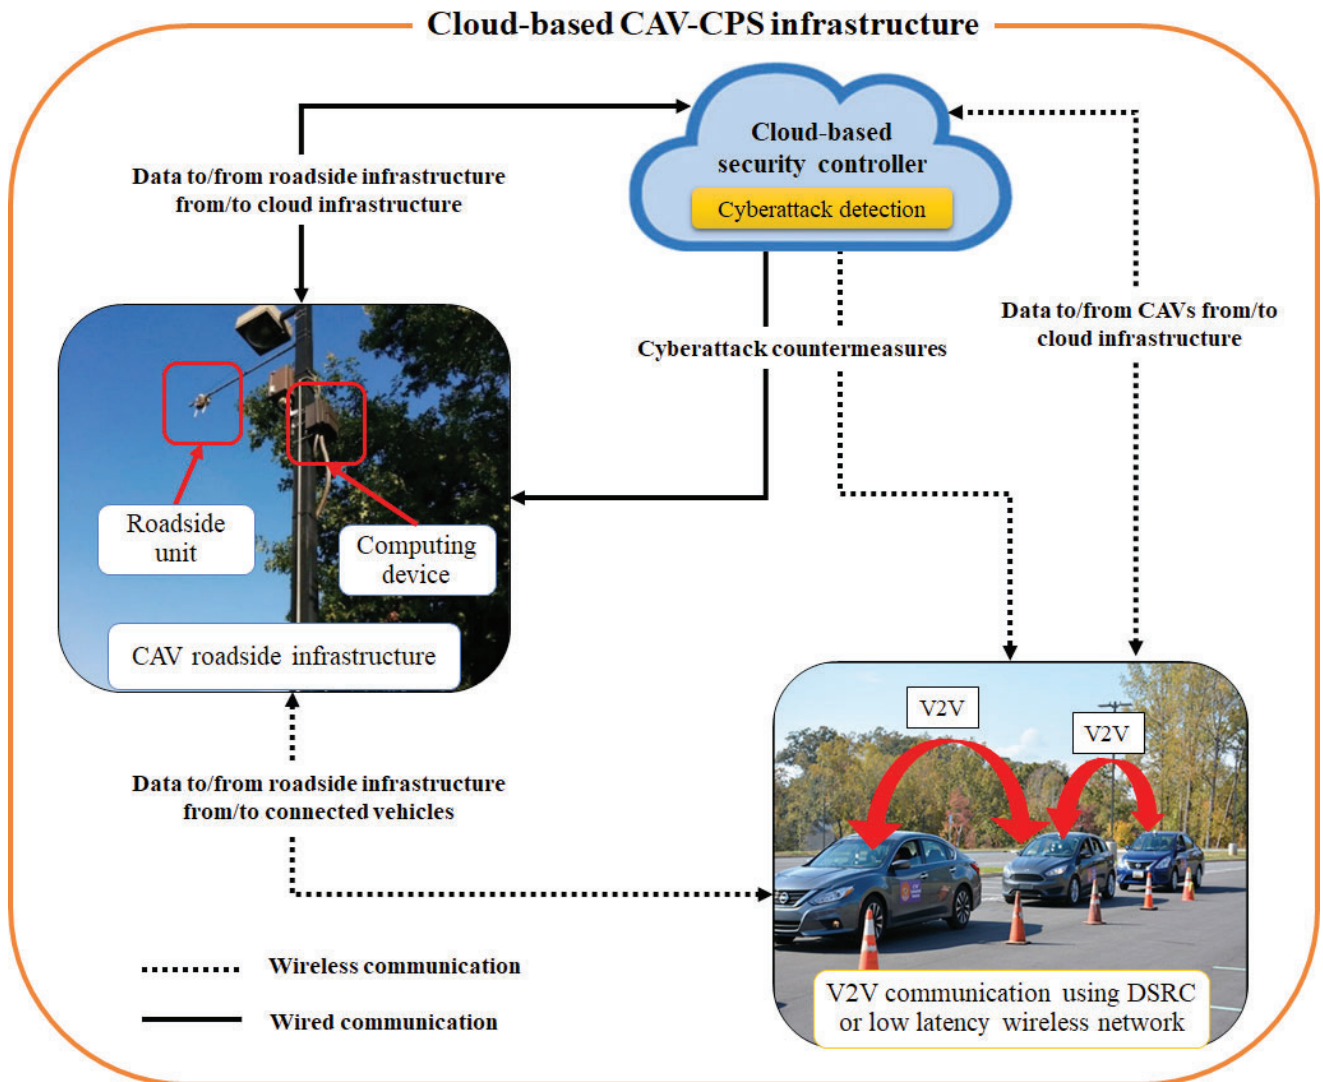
Cloud-based CAV-CPS infrastructure

Cloud-based security controller

Cyberattack detection

Data to/from roadside infrastructure from/to cloud infrastructure

Data to/from CAVs from/to cloud infrastructure

Cyberattack countermeasures

Roadside unit

Computing device

CAV roadside infrastructure

V2V

V2V

Data to/from roadside infrastructure from/to connected vehicles

V2V communication using DSRC or low latency wireless network

Wireless communication

Wired communication